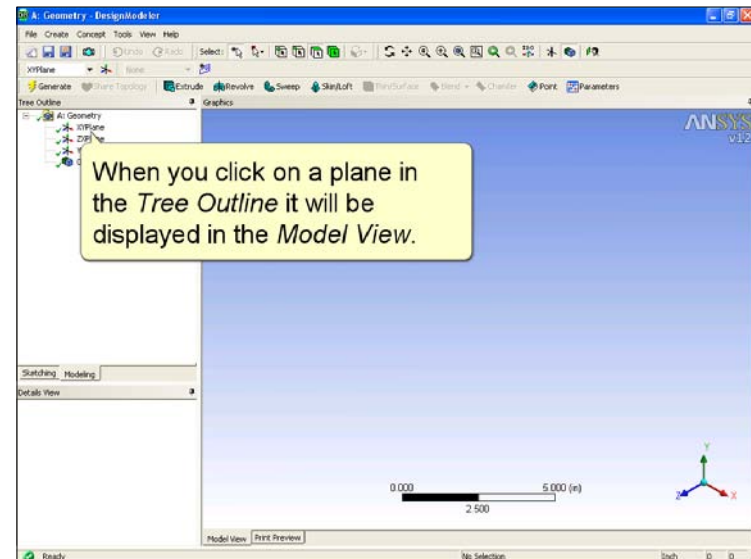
A: Geometry - DesignModeler

File Create Concept Tools View Help

Undo Redo Select:

XYPlane None

Generate Share Topology Extrude Revolve Sweep Skin/Loft Thin/Surface Blend Chamfer Point Parameters

Tree Outline

Graphics

A: Geometry
XYPlane
ZXPlane
Y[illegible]
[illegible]

ANSYS
v12

When you click on a plane in the *Tree Outline* it will be displayed in the *Model View*.

Sketching Modeling

Details View

0.000 5.000 (in)
2.500

Y
Z X

Model View Print Preview

Ready No Selection Inch 0 0